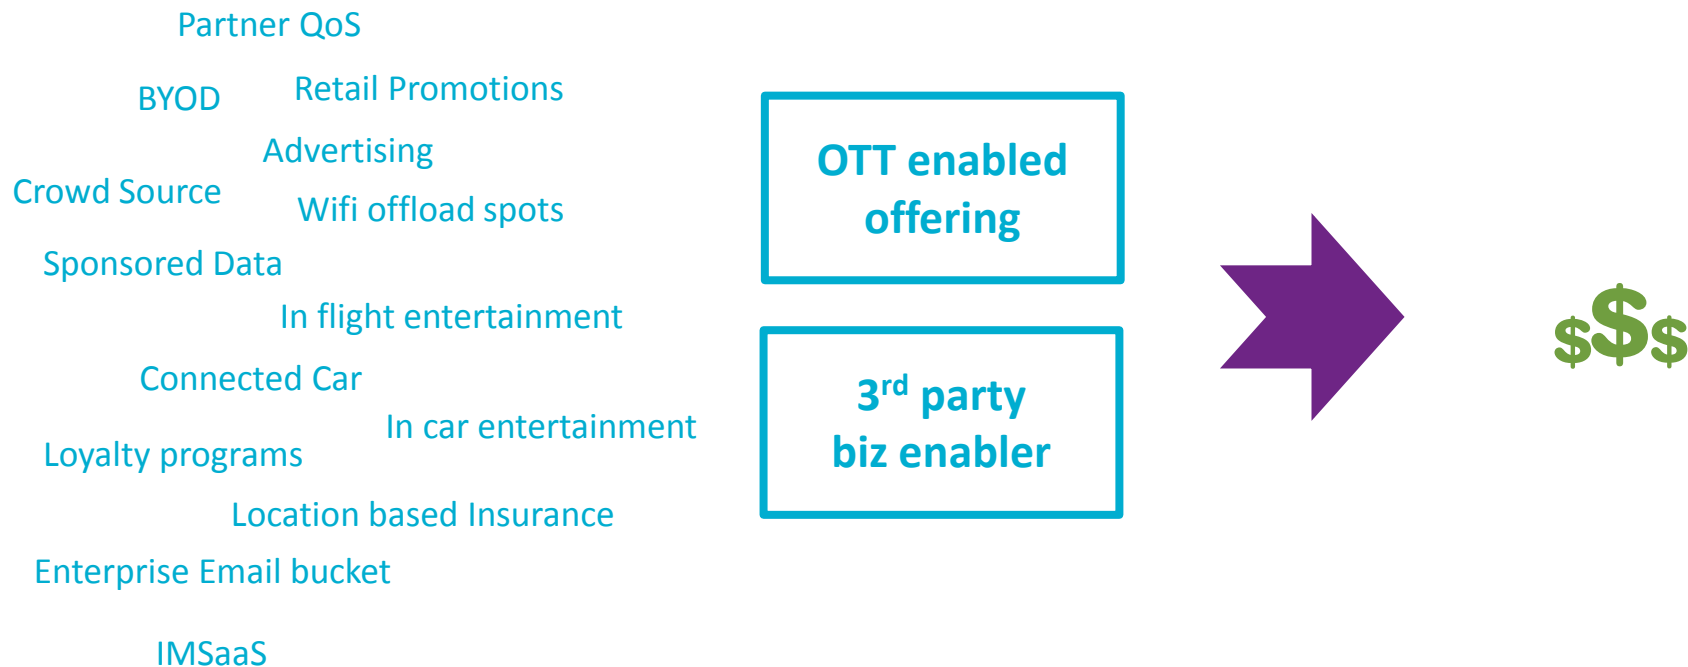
Partner QoS

BYOD

Retail Promotions

Advertising

Crowd Source

Wifi offload spots

Sponsored Data

In flight entertainment

Connected Car

In car entertainment

Loyalty programs

Location based Insurance

Enterprise Email bucket

IMSaaS

OTT enabled offering

3$^{rd}$ party biz enabler

$$$